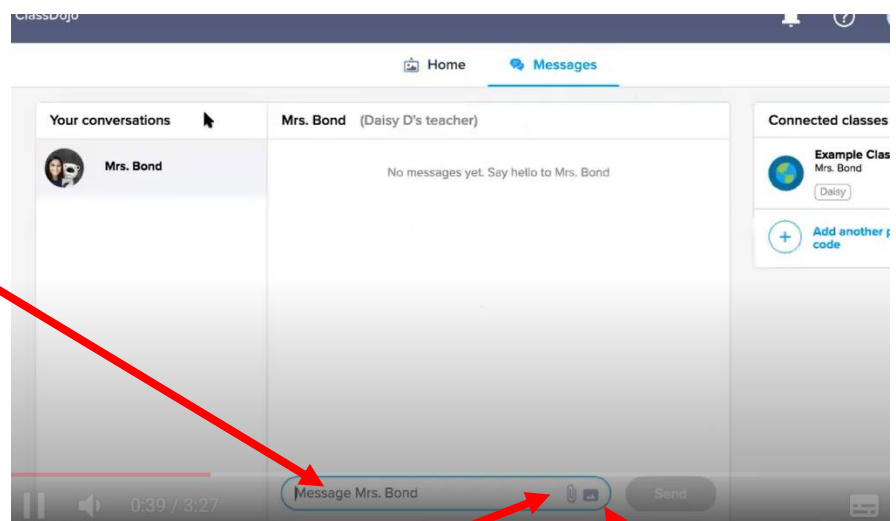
ClassDojo

Home

Messages

Your conversations

Mrs. Bond

Mrs. Bond (Daisy D's teacher)

No messages yet. Say hello to Mrs. Bond

Connected classes

Example Clas

Mrs. Bond

Daisy

Add another p
code

Message Mrs. Bond

Send

0:39 / 3:27